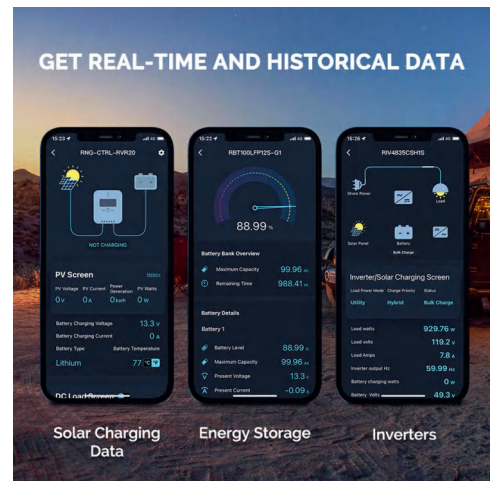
GET REAL-TIME AND HISTORICAL DATA

15:23
RNG-CTRL-RVR20
NOT CHARGING
PV Screen
History
PV Voltage 0 V
PV Current 0 A
Power Generation 0 kwh
PV Watts 0 W
Battery Charging Voltage 13.3 V
Battery Charging Current 0 A
Battery Type Lithium
Battery Temperature 77 °C
DC Load Screen

15:22
RBT100LFP12S-G1
88.99 %
Battery Bank Overview
Maximum Capacity 99.96 Ah
Remaining Time 988.41 m
Battery Details
Battery 1
Battery Level 88.99 %
Maximum Capacity 99.96 Ah
Present Voltage 13.3 V
Present Current -0.09 A

15:26
RIV4835CSH1S
Shore Power
Load
Solar Panel
Battery
Bulk Charge
Inverter/Solar Charging Screen
Load Power Mode Utility
Charge Priority Hybrid
Status Bulk Charge
Load watts 929.76 W
Load volts 119.2 V
Load Amps 7.8 A
Inverter output Hz 59.99 Hz
Battery charging watts 0 W
Battery Volts 49.3 V

Solar Charging Data
Energy Storage
Inverters